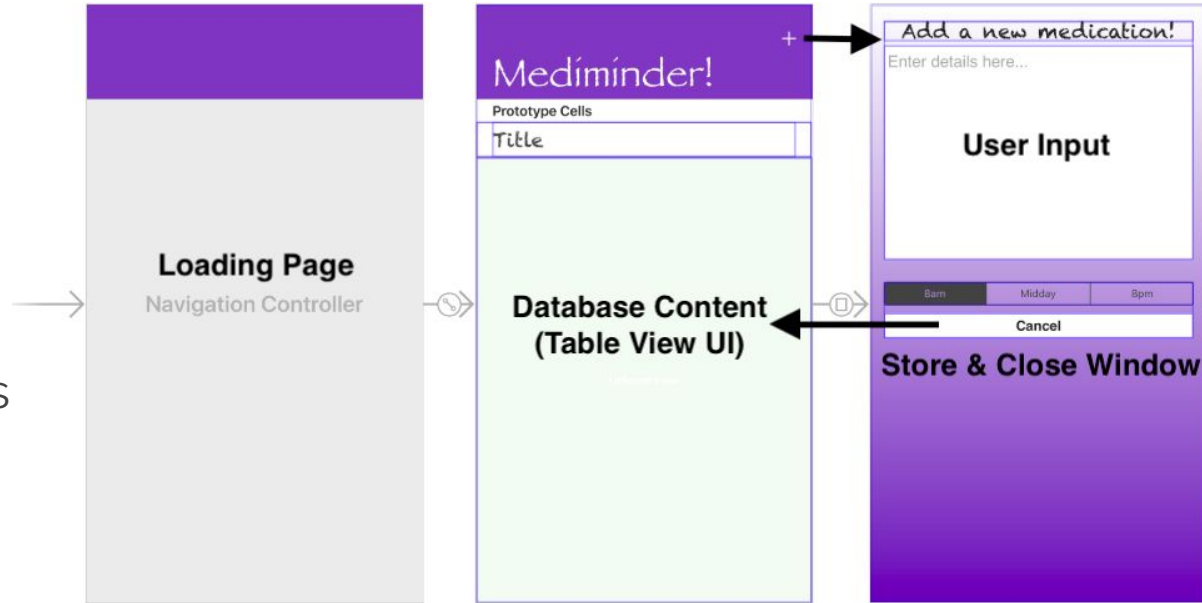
Loading Page
Navigation Controller

+
Mediminder!
Prototype Cells
Title

Database Content
(Table View UI)

Add a new medication!
Enter details here...
User Input

| 8am | Midday | 8pm |
|---|---|---|

Cancel
Store & Close Window